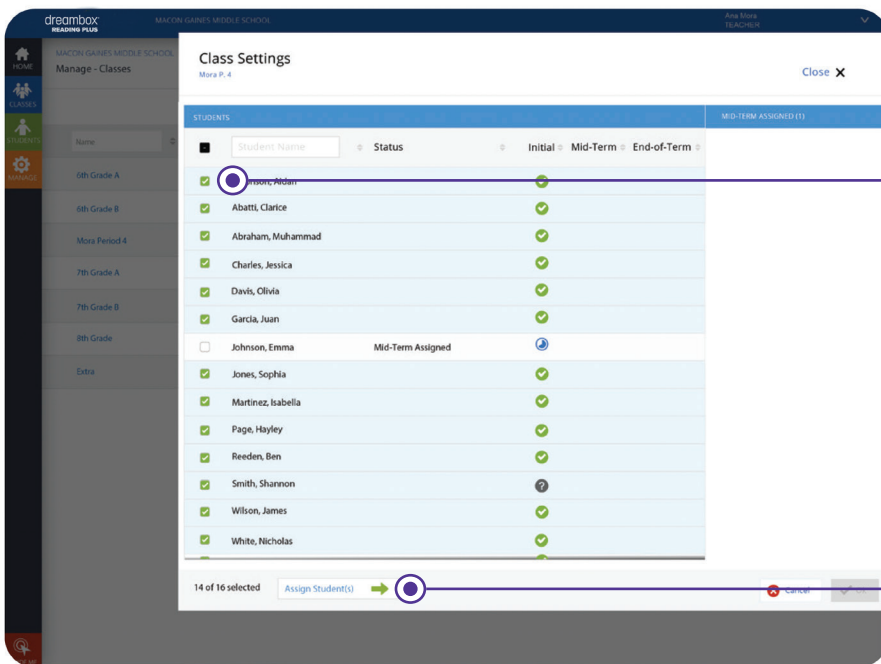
dreambox READING PLUS

MACON GAINES MIDDLE SCHOOL

Ana Mora
TEACHER

HOME

CLASSES

STUDENTS

MANAGE

MACON GAINES MIDDLE SCHOOL
Manage - Classes

Name

6th Grade A
6th Grade B
Mora Period 4
7th Grade A
7th Grade B
8th Grade
Extra

Class Settings
Mora P. 4

Close ✕

STUDENTS

MID-TERM ASSIGNED (1)

Student Name
Status
Initial
Mid-Term
End-of-Term

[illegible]nson, Aidan
Abatti, Clarice
Abraham, Muhammad
Charles, Jessica
Davis, Olivia
Garcia, Juan
Johnson, Emma Mid-Term Assigned
Jones, Sophia
Martinez, Isabella
Page, Hayley
Reeden, Ben
Smith, Shannon
Wilson, James
White, Nicholas

14 of 16 selected
Assign Student(s)

Cancel
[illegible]